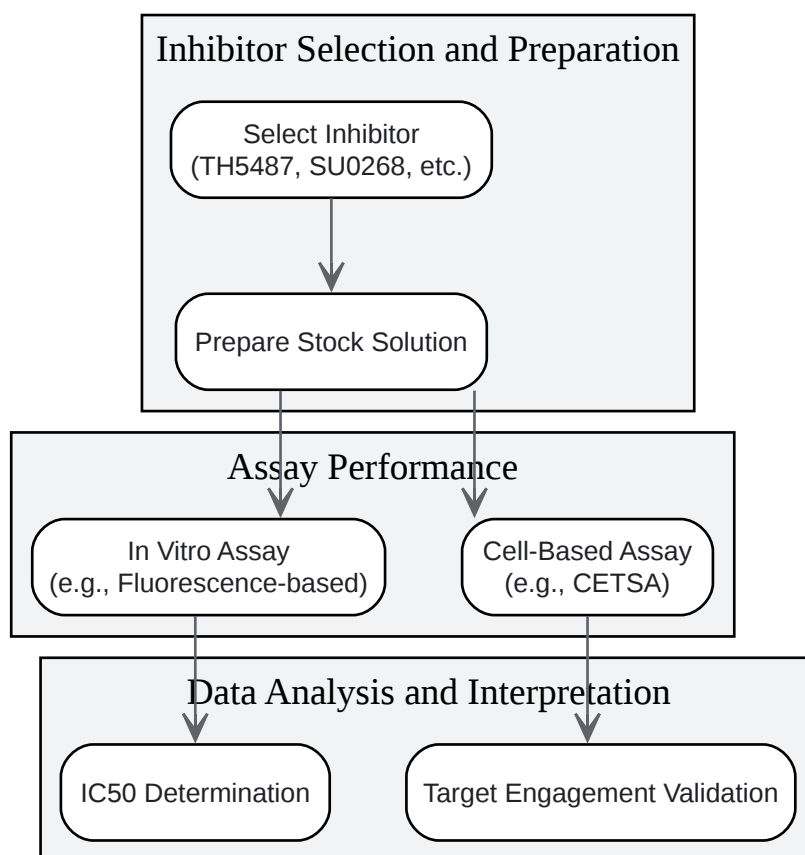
Inhibitor Selection and Preparation

Select Inhibitor (TH5487, SU0268, etc.)

Prepare Stock Solution

Assay Performance

In Vitro Assay (e.g., Fluorescence-based)

Cell-Based Assay (e.g., CETSA)

Data Analysis and Interpretation

IC50 Determination

Target Engagement Validation